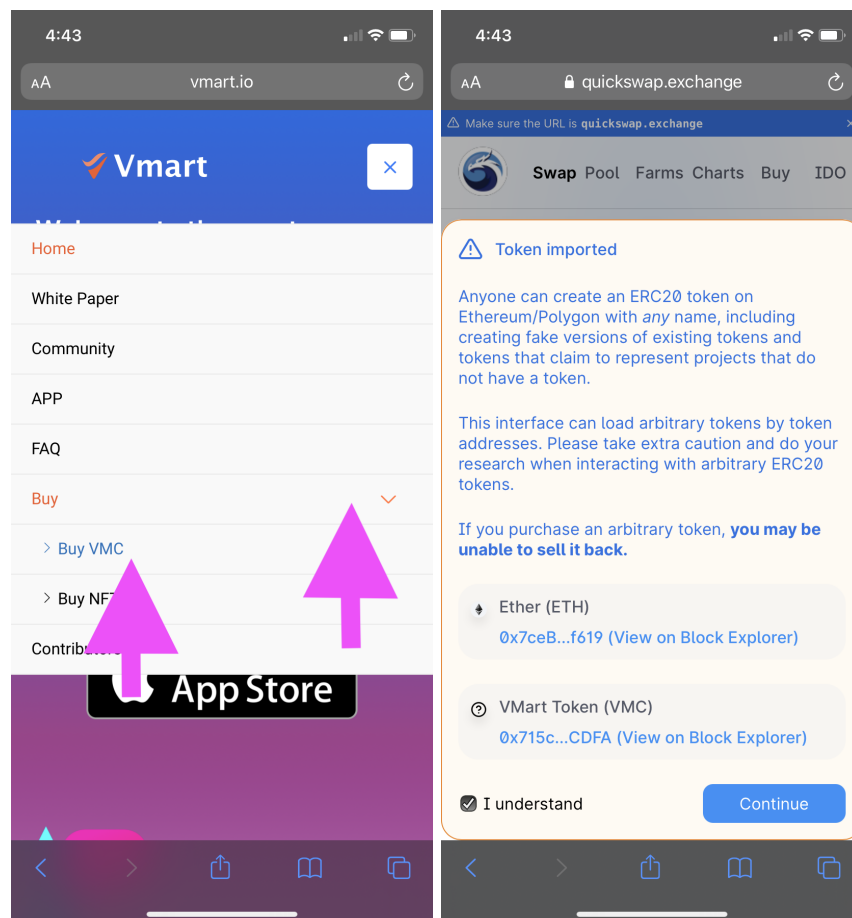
4:43

AA vmart.io

Vmart

×

Home

White Paper

Community

APP

FAQ

Buy

Buy VMC

Buy NF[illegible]

Contribu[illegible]

App Store

4:43

AA quickswap.exchange

Make sure the URL is quickswap.exchange

Swap Pool Farms Charts Buy IDO

Token imported

Anyone can create an ERC20 token on Ethereum/Polygon with any name, including creating fake versions of existing tokens and tokens that claim to represent projects that do not have a token.

This interface can load arbitrary tokens by token addresses. Please take extra caution and do your research when interacting with arbitrary ERC20 tokens.

If you purchase an arbitrary token, you may be unable to sell it back.

Ether (ETH)
0x7ceB...f619 (View on Block Explorer)

VMart Token (VMC)
0x715c...CDFA (View on Block Explorer)

I understand

Continue